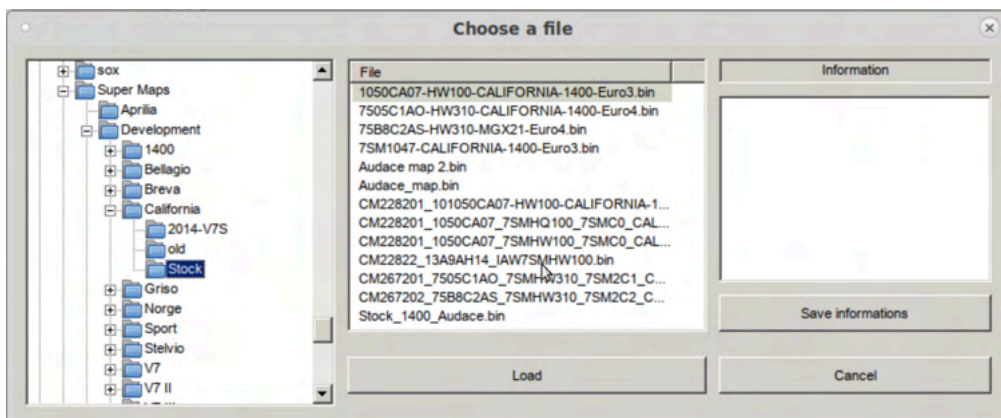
Choose a file

sox
Super Maps
Aprilia
Development
1400
Bellagio
Breva
California
2014-V7S
old
Stock
Griso
Norge
Sport
Stelvio
V7
V7 II

File
1050CA07-HW100-CALIFORNIA-1400-Euro3.bin
7505C1AO-HW310-CALIFORNIA-1400-Euro4.bin
75B8C2AS-HW310-MGX21-Euro4.bin
7SM1047-CALIFORNIA-1400-Euro3.bin
Audace map 2.bin
Audace_map.bin
CM228201_101050CA07-HW100-CALIFORNIA-1...
CM228201_1050CA07_7SMHQ100_7SMC0_CAL...
CM228201_1050CA07_7SMHW100_7SMC0_CAL...
CM22822_13A9AH14_IAW7SMHW100.bin
CM267201_7505C1AO_7SMHW310_7SM2C1_C...
CM267202_75B8C2AS_7SMHW310_7SM2C2_C...
Stock_1400_Audace.bin

Information

Save informations

Load

Cancel